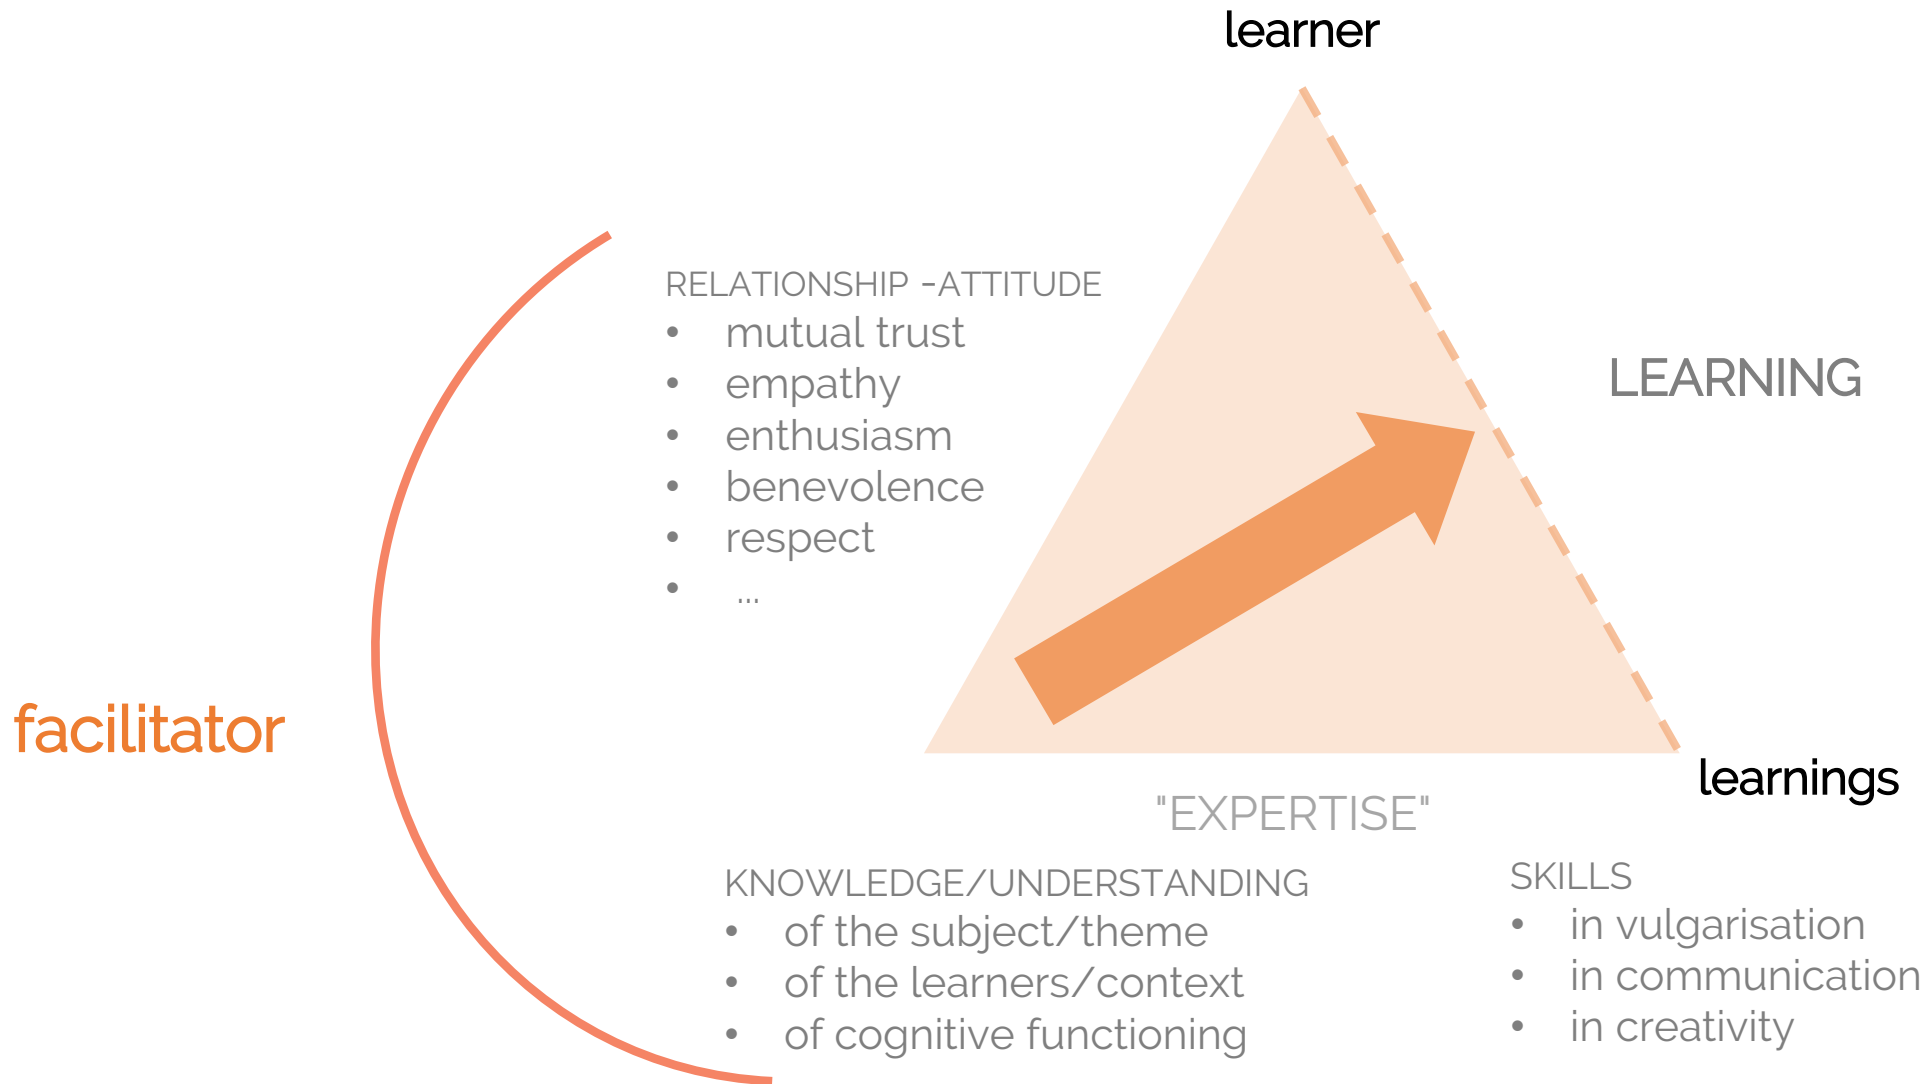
learner

RELATIONSHIP -ATTITUDE
- mutual trust
- empathy
- enthusiasm
- benevolence
- respect
- ...

LEARNING

facilitator

learnings

"EXPERTISE"

KNOWLEDGE/UNDERSTANDING
- of the subject/theme
- of the learners/context
- of cognitive functioning

SKILLS
- in vulgarisation
- in communication
- in creativity